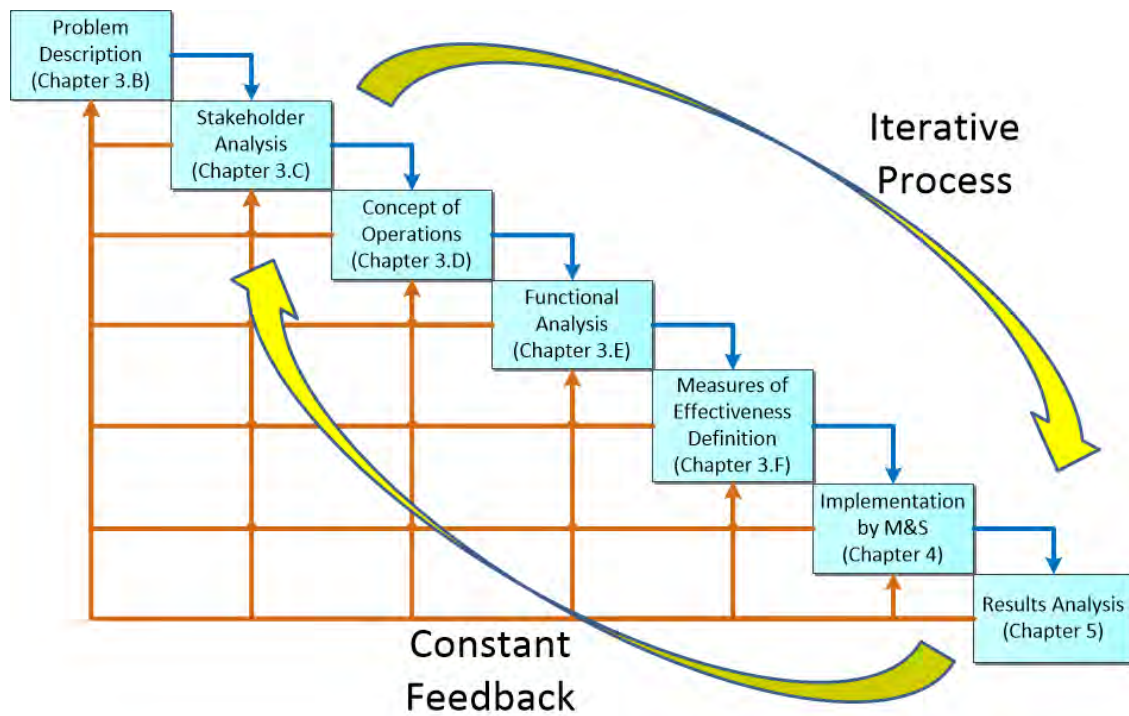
Problem Description (Chapter 3.B)

Stakeholder Analysis (Chapter 3.C)

Concept of Operations (Chapter 3.D)

Functional Analysis (Chapter 3.E)

Measures of Effectiveness Definition (Chapter 3.F)

Implementation by M&S (Chapter 4)

Results Analysis (Chapter 5)

Iterative Process

Constant Feedback